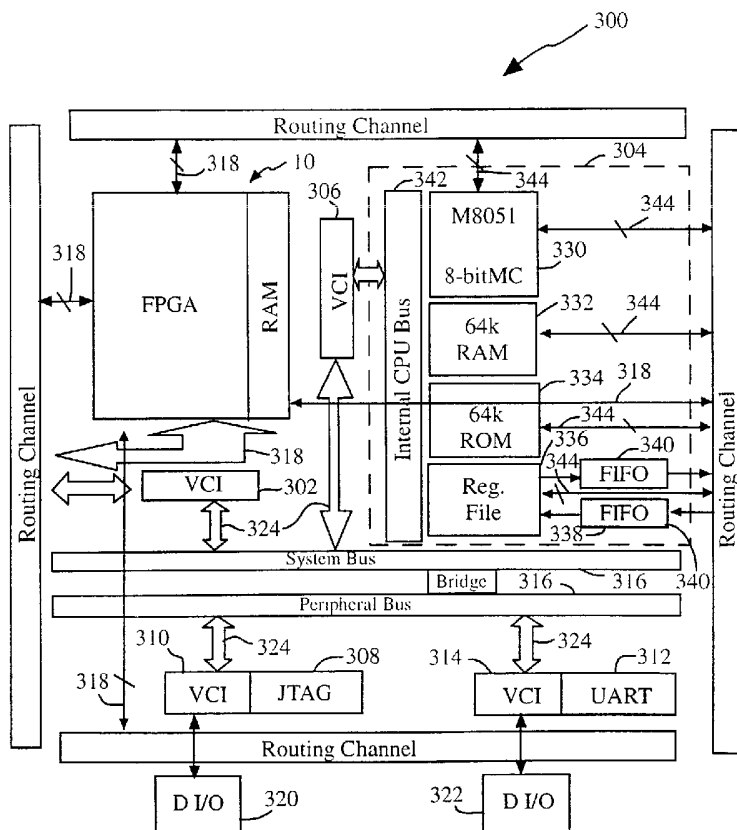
300

Routing Channel

318

10

304

306

342

344

M8051

344

318

330

8-bitMC

FPGA

RAM

VCI

Internal CPU Bus

332

344

64k RAM

Routing Channel

334

318

64k ROM

344

336

340

Routing Channel

318

344

FIFO

VCI

302

Reg. File

324

FIFO

338

System Bus

340

Bridge

316

316

Peripheral Bus

310

324

308

314

324

312

318

VCI

JTAG

VCI

UART

Routing Channel

D I/O

320

322

D I/O